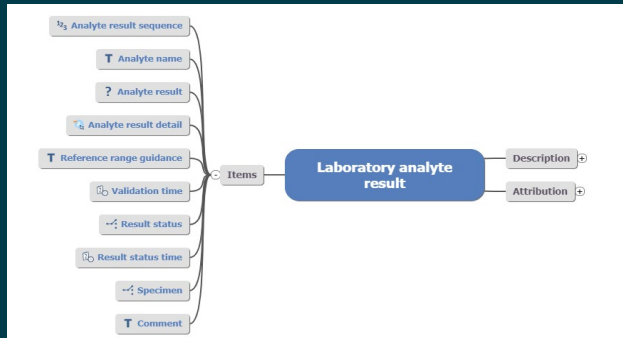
Analyte result sequence

Analyte name

Analyte result

Analyte result detail

Reference range guidance

Validation time

Result status

Result status time

Specimen

Comment

Items

Laboratory analyte result

Description

Attribution